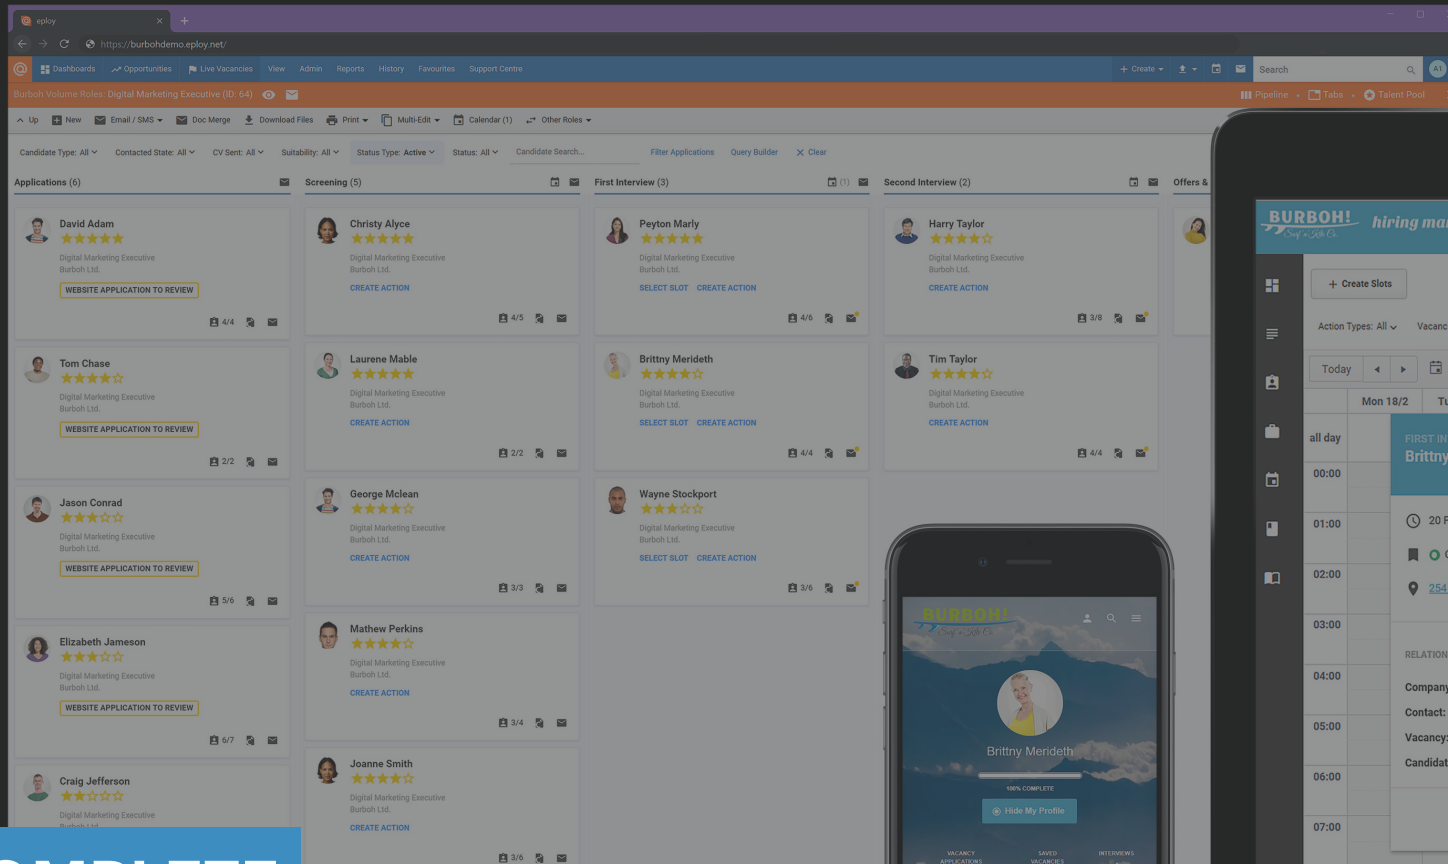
eploy

https://burbohdemo.eploy.net/

Dashboards Opportunities Live Vacancies View Admin Reports History Favourites Support Centre + Create Search AT

Burboh Volume Roles: Digital Marketing Executive (ID: 64) Pipeline Tabs Talent Pool

Up New Email / SMS Doc Merge Download Files Print Multi-Edit Calendar (1) Other Roles

Candidate Type: All Contacted State: All CV Sent: All Suitability: All Status Type: Active Status: All Candidate Search... Filter Applications Query Builder Clear

Applications (6)

David Adam
Digital Marketing Executive
Burboh Ltd.
WEBSITE APPLICATION TO REVIEW
4/4

Tom Chase
Digital Marketing Executive
Burboh Ltd.
WEBSITE APPLICATION TO REVIEW
2/2

Jason Conrad
Digital Marketing Executive
Burboh Ltd.
WEBSITE APPLICATION TO REVIEW
5/6

Elizabeth Jameson
Digital Marketing Executive
Burboh Ltd.
WEBSITE APPLICATION TO REVIEW
6/7

Craig Jefferson
Digital Marketing Executive

Screening (5)

Christy Alyce
Digital Marketing Executive
Burboh Ltd.
CREATE ACTION
4/5

Laurene Mable
Digital Marketing Executive
Burboh Ltd.
CREATE ACTION
2/2

George Mclean
Digital Marketing Executive
Burboh Ltd.
CREATE ACTION
3/3

Mathew Perkins
Digital Marketing Executive
Burboh Ltd.
CREATE ACTION
3/4

Joanne Smith
Digital Marketing Executive
Burboh Ltd.
CREATE ACTION
3/6

First Interview (3) (1)

Peyton Marly
Digital Marketing Executive
Burboh Ltd.
SELECT SLOT CREATE ACTION
4/6

Brittny Merideth
Digital Marketing Executive
Burboh Ltd.
SELECT SLOT CREATE ACTION
4/4

Wayne Stockport
Digital Marketing Executive
Burboh Ltd.
SELECT SLOT CREATE ACTION
3/6

Second Interview (2)

Harry Taylor
Digital Marketing Executive
Burboh Ltd.
CREATE ACTION
3/8

Tim Taylor
Digital Marketing Executive
Burboh Ltd.
CREATE ACTION
4/4

Offers &

BURBOH! Surf & Kite Co.
Brittny Merideth
100% COMPLETE
Hide My Profile
VACANCY APPLICATIONS SAVED VACANCIES INTERVIEWS

BURBOH! Surf & Kite Co. hiring ma
+ Create Slots
Action Types: All Vacanc
Today
Mon 18/2 Tu
all day
FIRST IN
Brittny
00:00
01:00
02:00
03:00
04:00
05:00
06:00
07:00
20 F
254
RELATION
Company
Contact:
Vacancy:
Candidat

OMPLETE